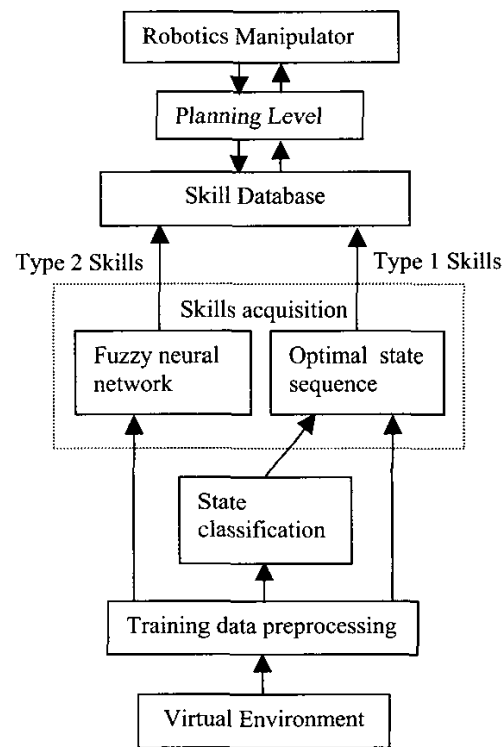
Robotics Manipulator

Planning Level

Skill Database

Type 2 Skills

Type 1 Skills

Skills acquisition

Fuzzy neural network

Optimal state sequence

State classification

Training data preprocessing

Virtual Environment